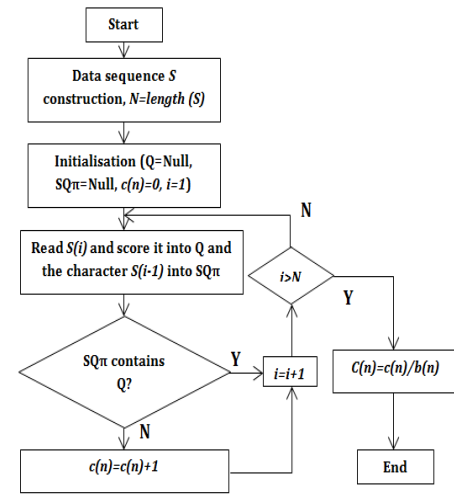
Start

Data sequence S construction, N=length (S)

Initialisation (Q=Null, SQπ=Null, c(n)=0, i=1)

N

Read S(i) and score it into Q and the character S(i-1) into SQπ

i>N

Y

SQπ contains Q?

Y

i=i+1

C(n)=c(n)/b(n)

N

c(n)=c(n)+1

End